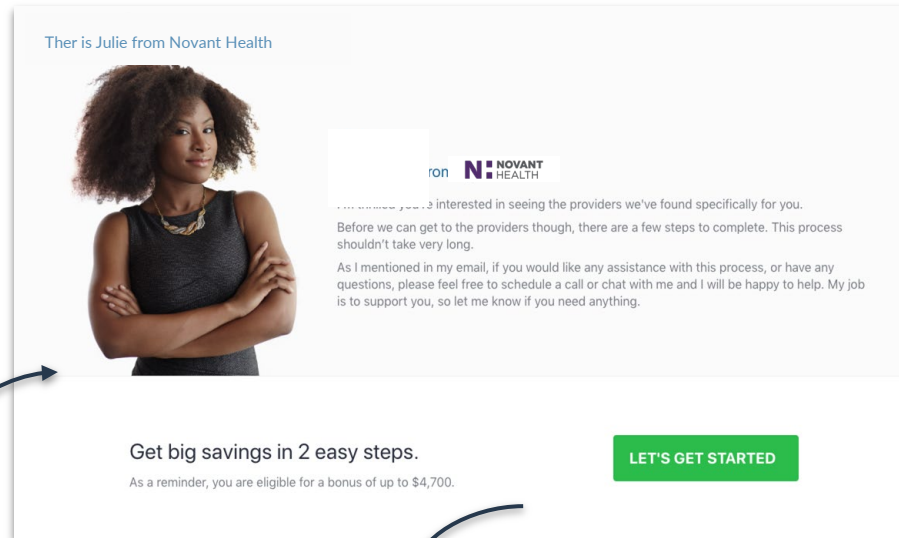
Ther is Julie from Novant Health

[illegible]ron NOVANT HEALTH

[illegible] you're interested in seeing the providers we've found specifically for you.

Before we can get to the providers though, there are a few steps to complete. This process shouldn't take very long.

As I mentioned in my email, if you would like any assistance with this process, or have any questions, please feel free to schedule a call or chat with me and I will be happy to help. My job is to support you, so let me know if you need anything.

Get big savings in 2 easy steps.

As a reminder, you are eligible for a bonus of up to $4,700.

LET'S GET STARTED